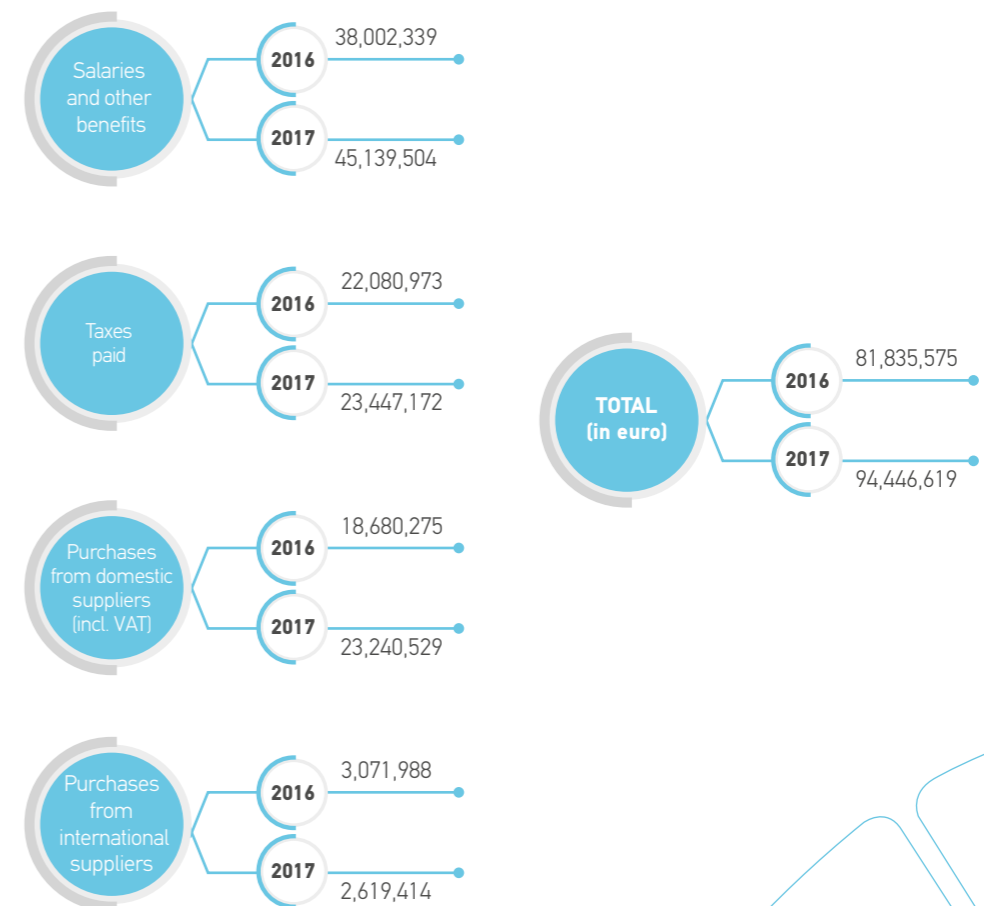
Salaries and other benefits

2016 38,002,339

2017 45,139,504

Taxes paid

2016 22,080,973

2017 23,447,172

TOTAL (in euro)

2016 81,835,575

2017 94,446,619

Purchases from domestic suppliers (incl. VAT)

2016 18,680,275

2017 23,240,529

Purchases from international suppliers

2016 3,071,988

2017 2,619,414